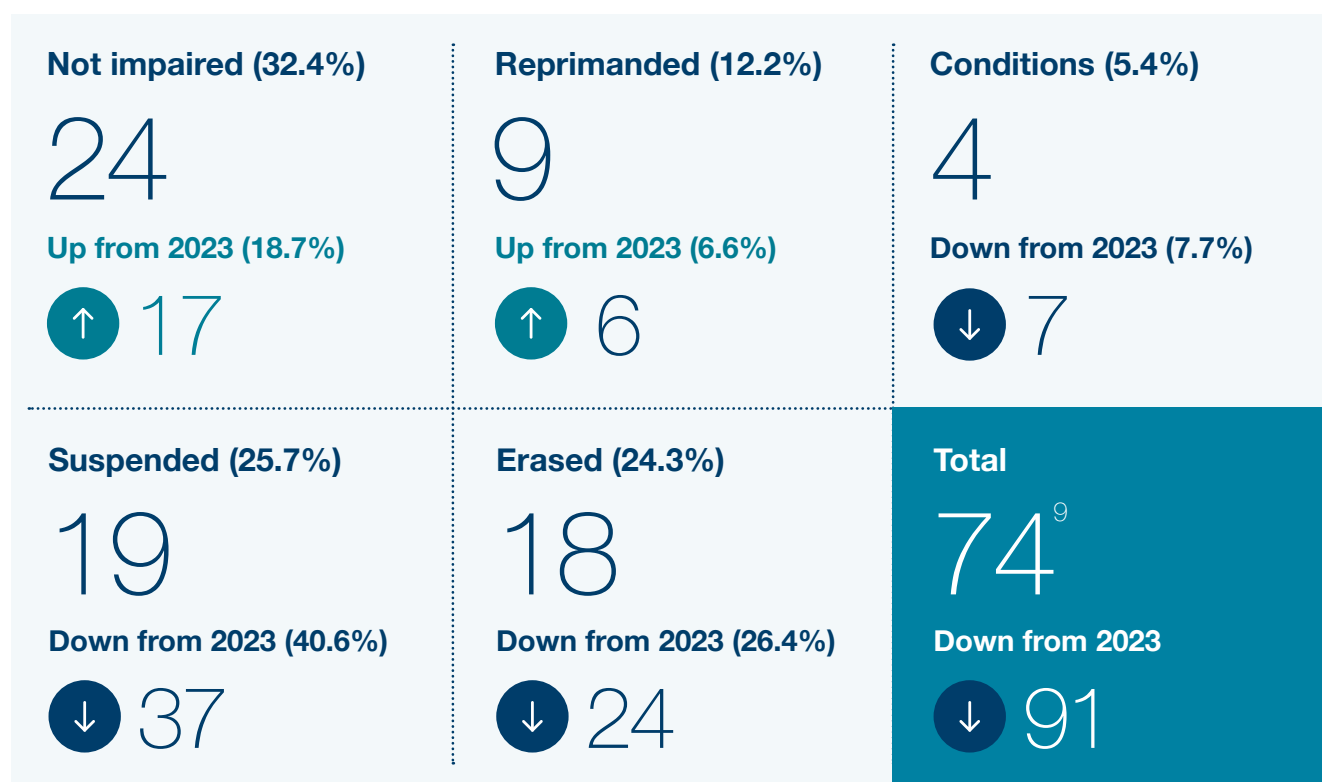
Not impaired (32.4%)

24

Up from 2023 (18.7%)

↑ 17

Reprimanded (12.2%)

9

Up from 2023 (6.6%)

↑ 6

Conditions (5.4%)

4

Down from 2023 (7.7%)

↓ 7

Suspended (25.7%)

19

Down from 2023 (40.6%)

↓ 37

Erased (24.3%)

18

Down from 2023 (26.4%)

↓ 24

Total

$74^9$

Down from 2023

↓ 91